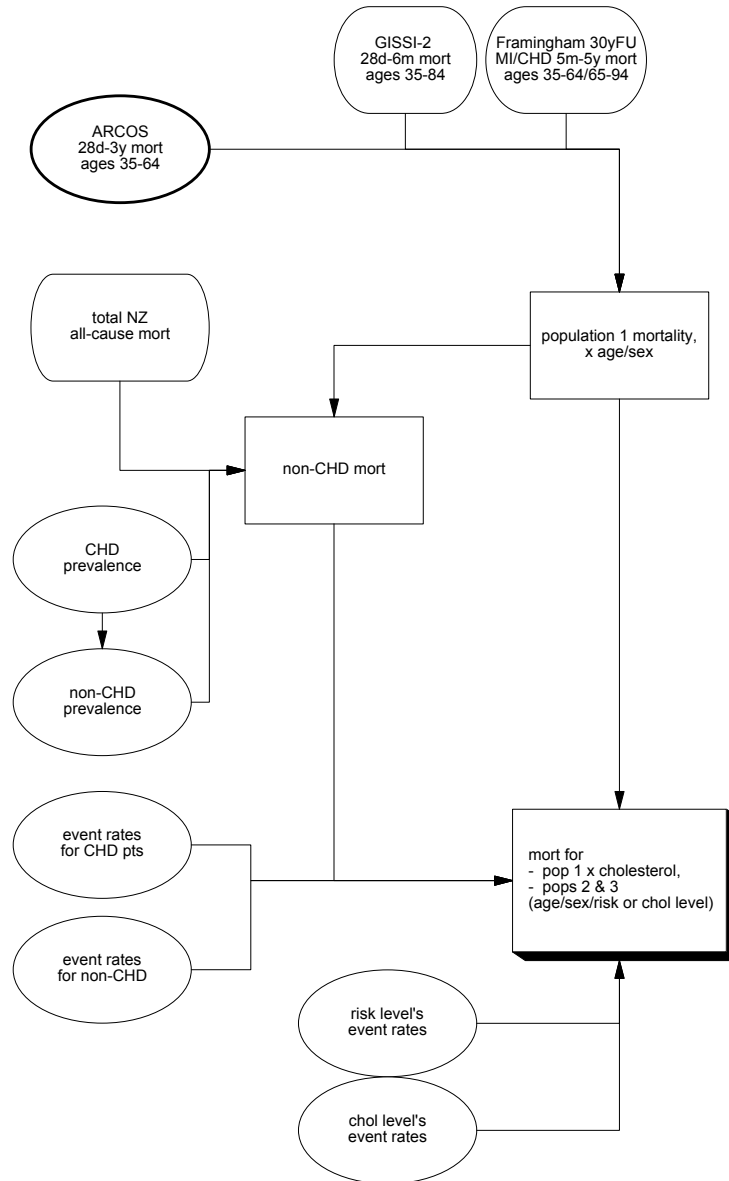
GISSI-2
28d-6m mort
ages 35-84

Framingham 30yFU
MI/CHD 5m-5y mort
ages 35-64/65-94

ARCOS
28d-3y mort
ages 35-64

total NZ
all-cause mort

population 1 mortality,
x age/sex

non-CHD mort

CHD
prevalence

non-CHD
prevalence

event rates
for CHD pts

event rates
for non-CHD

mort for
- pop 1 x cholesterol,
- pops 2 & 3
(age/sex/risk or chol level)

risk level's
event rates

chol level's
event rates